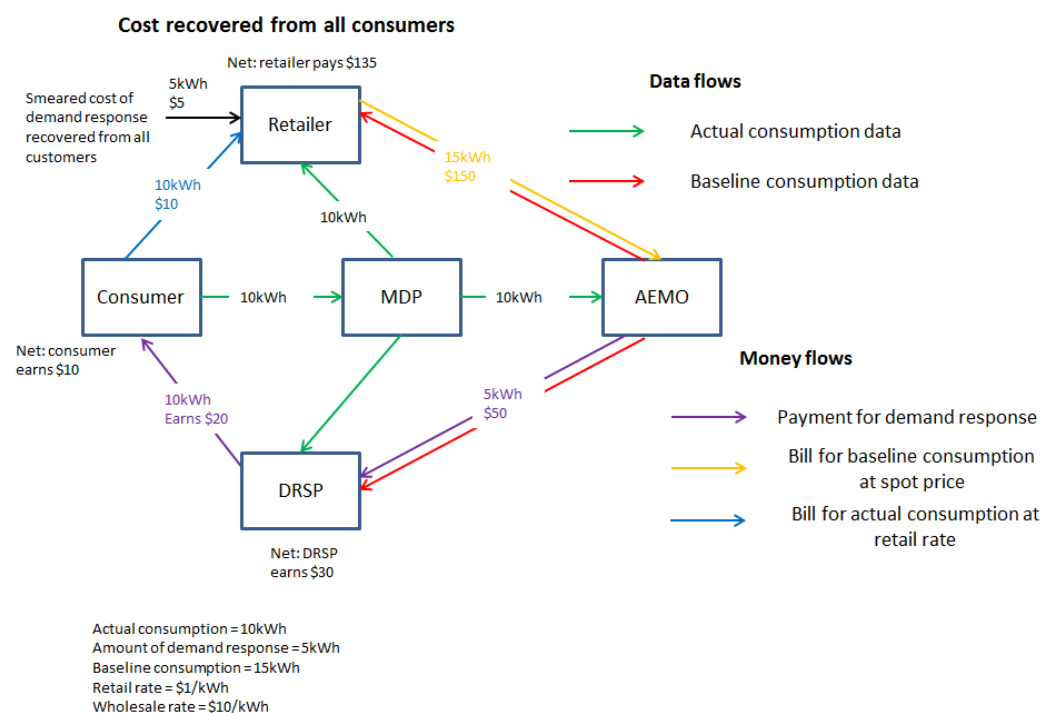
Cost recovered from all consumers

Net: retailer pays $135

Smeared cost of demand response recovered from all customers

5kWh
$5

Retailer

15kWh
$150

10kWh
$10

10kWh

Consumer

10kWh

MDP

10kWh

AEMO

Net: consumer earns $10

10kWh
Earns $20

5kWh
$50

DRSP

Net: DRSP earns $30

Data flows

Actual consumption data

Baseline consumption data

Money flows

Payment for demand response

Bill for baseline consumption at spot price

Bill for actual consumption at retail rate

Actual consumption = 10kWh
Amount of demand response = 5kWh
Baseline consumption = 15kWh
Retail rate = $1/kWh
Wholesale rate = $10/kWh